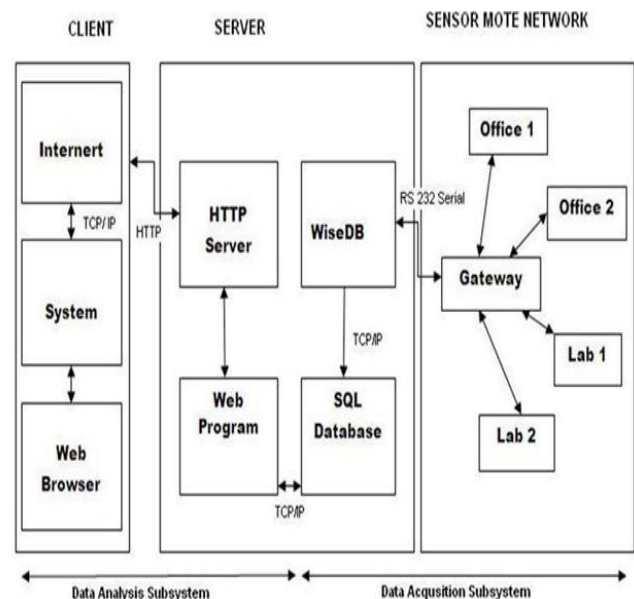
CLIENT

SERVER

SENSOR MOTE NETWORK

Internert

TCP/IP

System

Web Browser

HTTP

HTTP Server

Web Program

WiseDB

RS 232 Serial

TCP/IP

SQL Database

TCP/IP

Office 1

Office 2

Gateway

Lab 1

Lab 2

Data Analysis Subsystem

Data Acqusition Subsystem